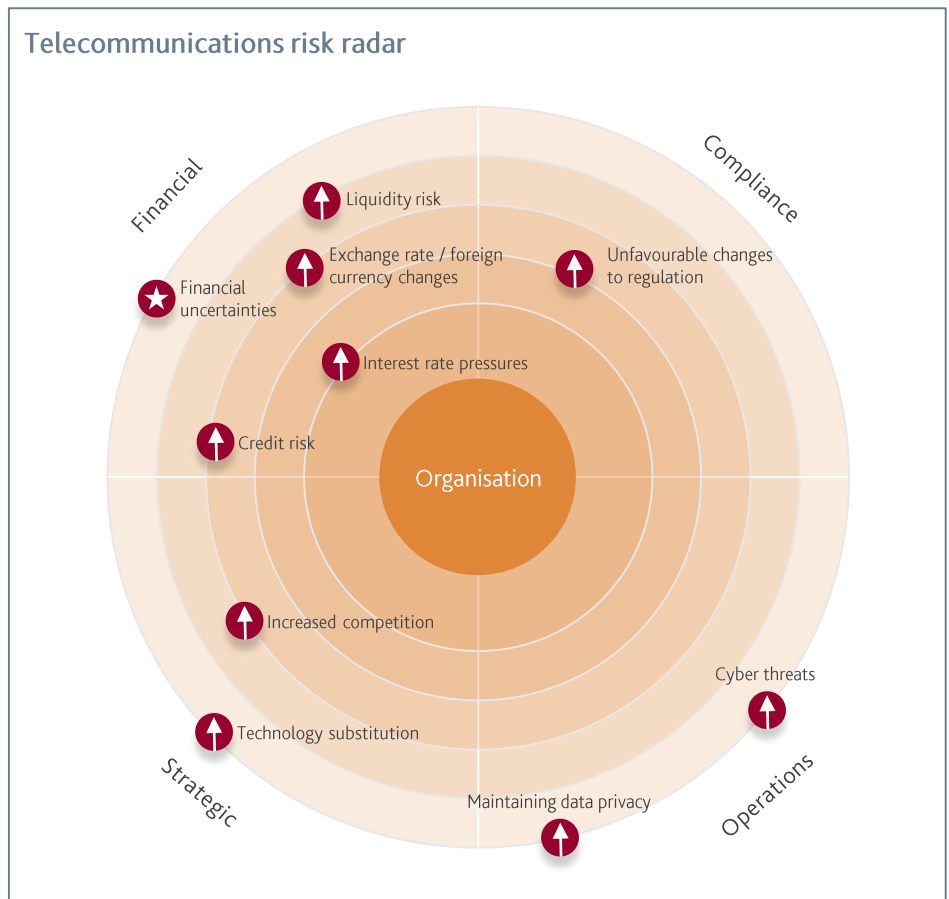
Telecommunications risk radar

Financial

Compliance

Liquidity risk

Exchange rate / foreign currency changes

Unfavourable changes to regulation

Financial uncertainties

Interest rate pressures

Credit risk

Organisation

Increased competition

Cyber threats

Technology substitution

Strategic

Operations

Maintaining data privacy